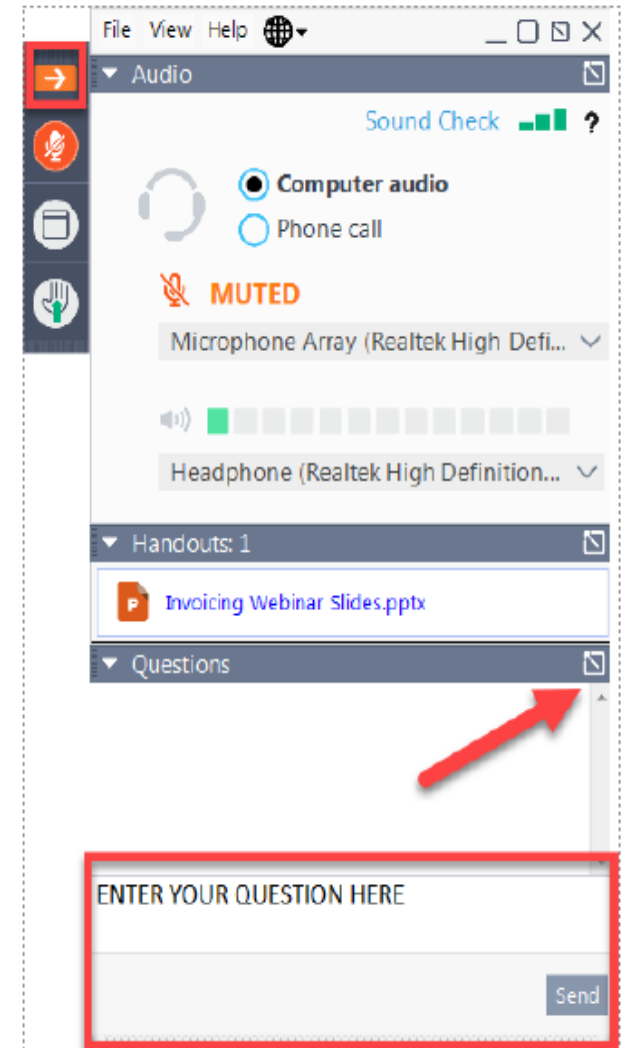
File View Help

Audio

Sound Check ?

Computer audio

Phone call

MUTED

Microphone Array (Realtek High Defi...

Headphone (Realtek High Definition...

Handouts: 1

Invoicing Webinar Slides.pptx

Questions

ENTER YOUR QUESTION HERE

Send